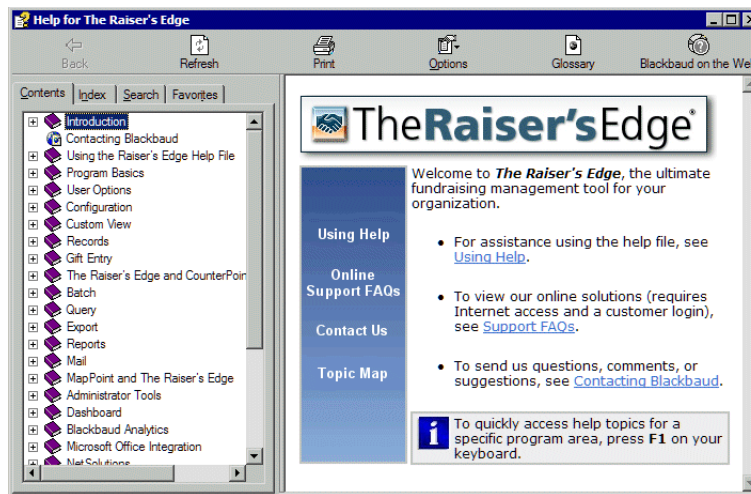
Help for The Raiser's Edge

Back
Refresh
Print
Options
Glossary
Blackbaud on the We

Contents
Index
Search
Favorites

Introduction
Contacting Blackbaud
Using the Raiser's Edge Help File
Program Basics
User Options
Configuration
Custom View
Records
Gift Entry
The Raiser's Edge and CounterPoin
Batch
Query
Export
Reports
Mail
MapPoint and The Raiser's Edge
Administrator Tools
Dashboard
Blackbaud Analytics
Microsoft Office Integration
NetSolutions

TheRaiser'sEdge®

Using Help

Online Support FAQs

Contact Us

Topic Map

Welcome to *The Raiser's Edge*, the ultimate fundraising management tool for your organization.

- For assistance using the help file, see Using Help.
- To view our online solutions (requires Internet access and a customer login), see Support FAQs.
- To send us questions, comments, or suggestions, see Contacting Blackbaud.

To quickly access help topics for a specific program area, press **F1** on your keyboard.